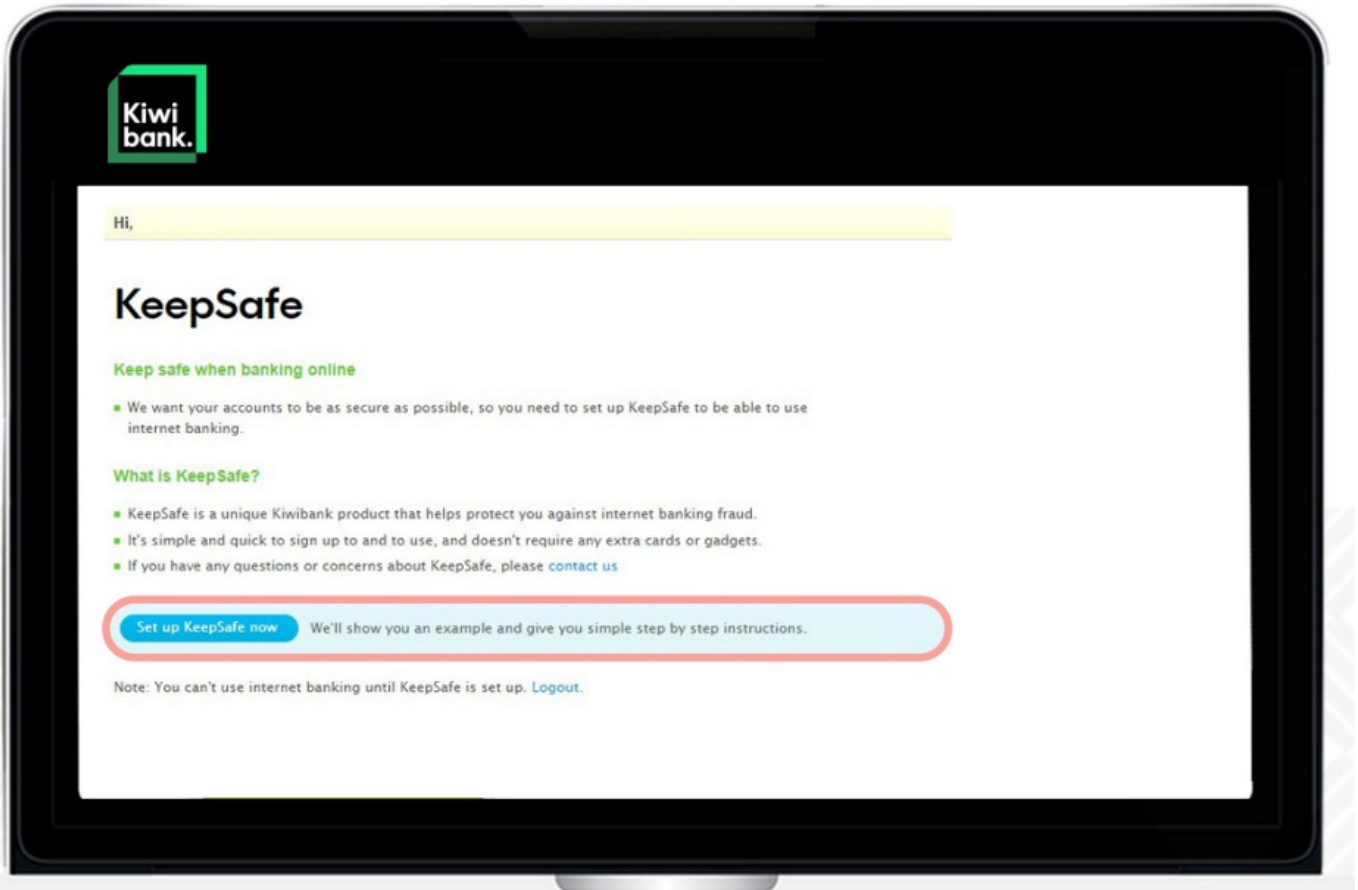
Kiwi bank.

Hi,

KeepSafe

Keep safe when banking online

- We want your accounts to be as secure as possible, so you need to set up KeepSafe to be able to use internet banking.

What is KeepSafe?

- KeepSafe is a unique Kiwibank product that helps protect you against internet banking fraud.
- It's simple and quick to sign up to and to use, and doesn't require any extra cards or gadgets.
- If you have any questions or concerns about KeepSafe, please contact us

Set up KeepSafe now We'll show you an example and give you simple step by step instructions.

Note: You can't use internet banking until KeepSafe is set up. Logout.